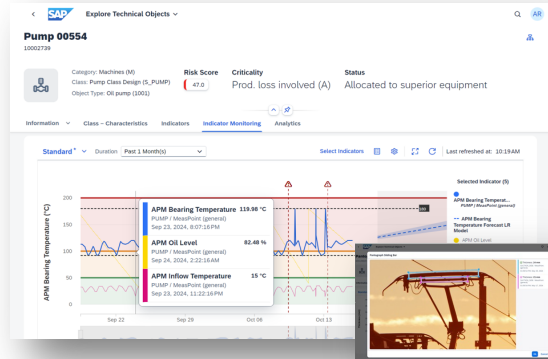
SAP Explore Technical Objects

AR

Pump 00554
10002739

Category: Machines (M)
Class: Pump Class Design (S_PUMP)
Object Type: Oil pump (1001)

Risk Score
47.0

Criticality
Prod. loss involved (A)

Status
Allocated to superior equipment

Information Class – Characteristics Indicators Indicator Monitoring Analytics

Standard* Duration Past 1 Month(s)

Select Indicators

Last refreshed at: 10:19AM

APM Bearing Temperature (°C)

200
150
100
50
0

APM Bearing Temperature 119.98 °C
PUMP / MeasPoint (general)
Sep 23, 2024, 8:07:16 PM

APM Oil Level 82.48 %
PUMP / MeasPoint (general)
Sep 24, 2024, 2:22:16 AM

APM Inflow Temperature 15 °C
PUMP / MeasPoint (general)
Sep 23, 2024, 11:22:16 PM

Sep 22 Sep 29 Oct 06 Oct 13

Selected Indicator (9)

APM Bearing Temperat...
PUMP / MeasPoint (general)

APM Bearing Temperature Forecast LR Model

APM Oil Level

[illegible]